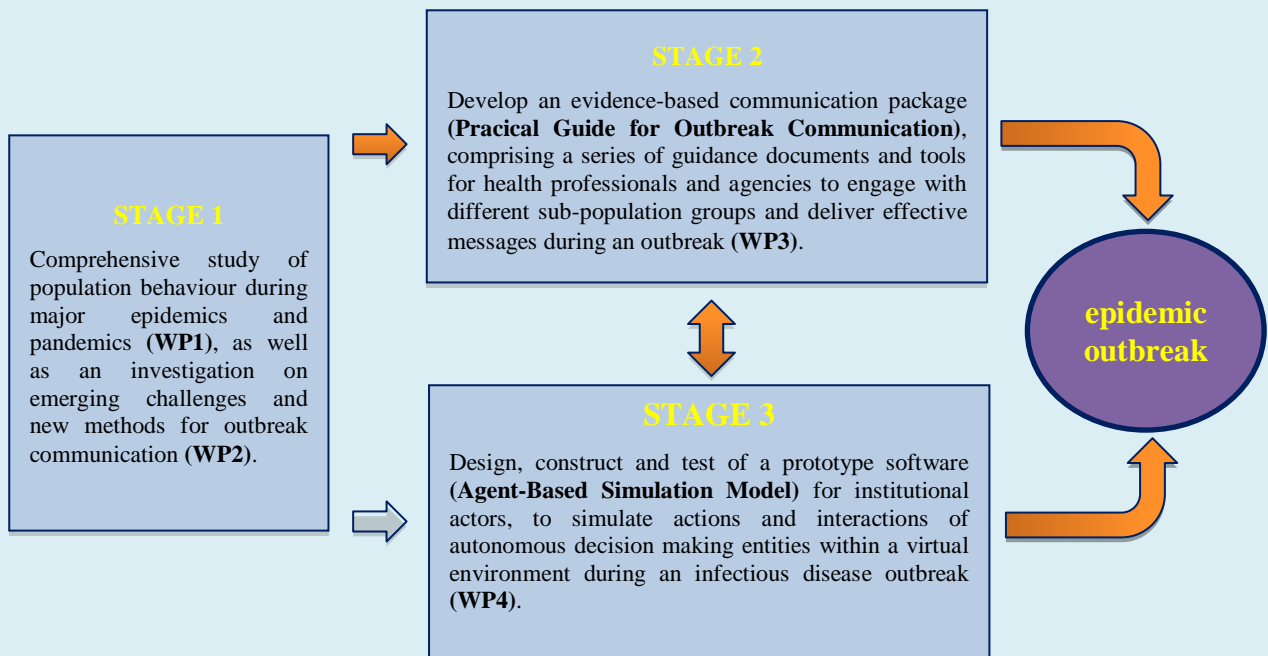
STAGE 1

Comprehensive study of population behaviour during major epidemics and pandemics **(WP1)**, as well as an investigation on emerging challenges and new methods for outbreak communication **(WP2)**.

STAGE 2

Develop an evidence-based communication package **(Pracical Guide for Outbreak Communication)**, comprising a series of guidance documents and tools for health professionals and agencies to engage with different sub-population groups and deliver effective messages during an outbreak **(WP3)**.

STAGE 3

Design, construct and test of a prototype software **(Agent-Based Simulation Model)** for institutional actors, to simulate actions and interactions of autonomous decision making entities within a virtual environment during an infectious disease outbreak **(WP4)**.

epidemic outbreak